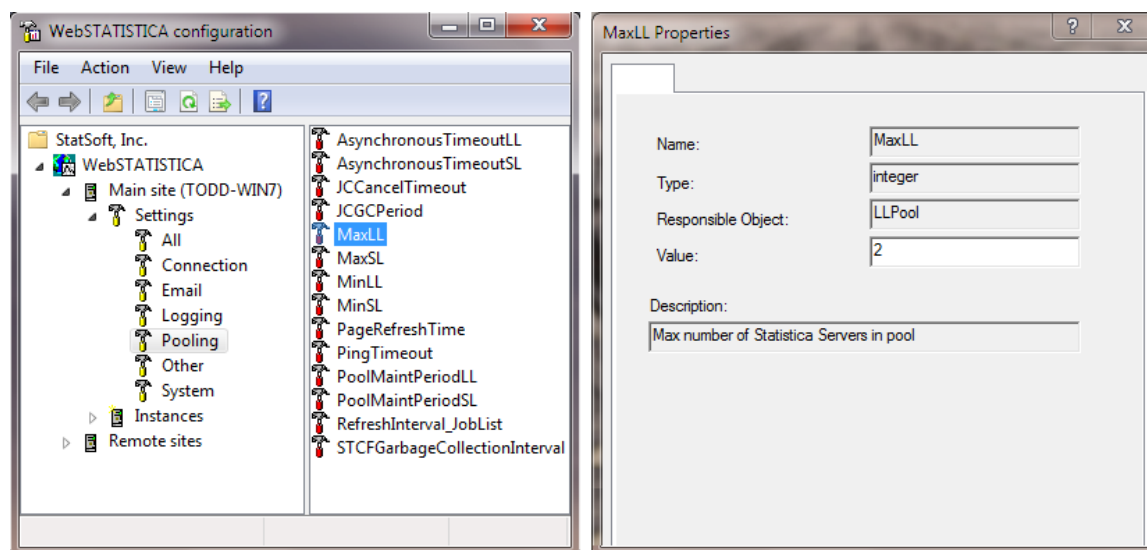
WebSTATISTICA configuration

File Action View Help

StatSoft, Inc.
WebSTATISTICA
Main site (TODD-WIN7)
Settings
All
Connection
Email
Logging
Pooling
Other
System
Instances
Remote sites

AsynchronousTimeoutLL
AsynchronousTimeoutSL
JCCancelTimeout
JCGCPeriod
MaxLL
MaxSL
MinLL
MinSL
PageRefreshTime
PingTimeout
PoolMaintPeriodLL
PoolMaintPeriodSL
RefreshInterval_JobList
STCFGarbageCollectionInterval

MaxLL Properties

Name: MaxLL
Type: integer
Responsible Object: LLPool
Value: 2

Description:
Max number of Statistica Servers in pool